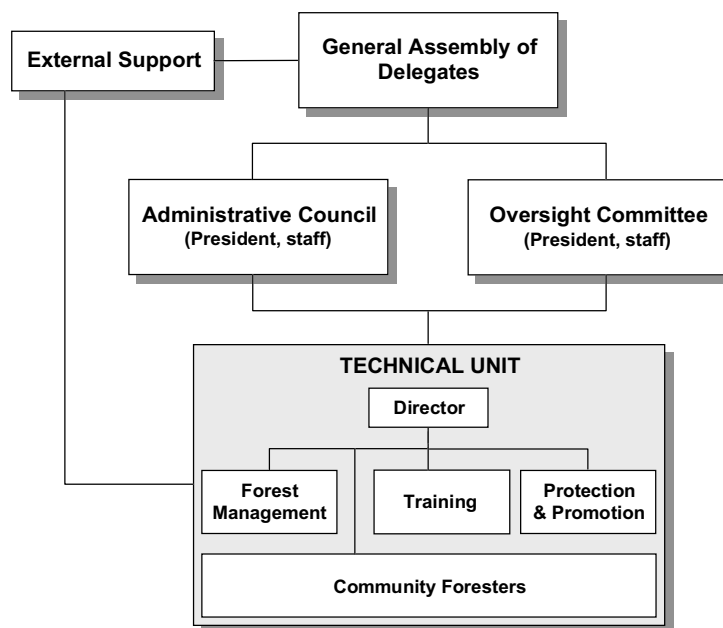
External Support

General Assembly of Delegates

Administrative Council
(President, staff)

Oversight Committee
(President, staff)

TECHNICAL UNIT

Director

Forest Management

Training

Protection & Promotion

Community Foresters